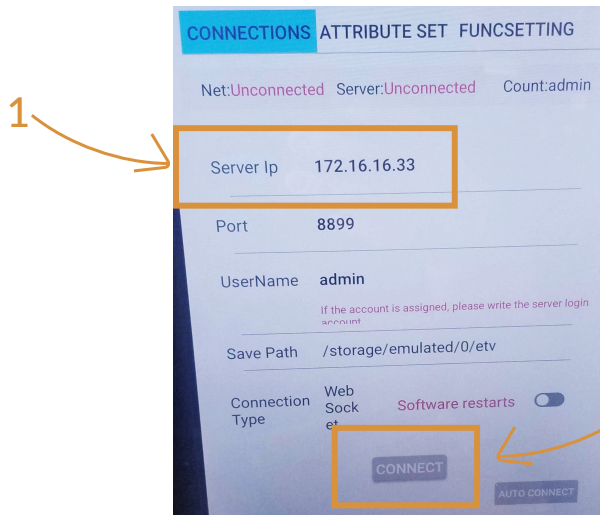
CONNECTIONS ATTRIBUTE SET FUNCSETTING

Net:Unconnected Server:Unconnected Count:admin

1

Server Ip 172.16.16.33

Port 8899

UserName admin

If the account is assigned, please write the server login account

Save Path /storage/emulated/0/etv

Connection Type Web Socket

Software restarts

CONNECT

AUTO CONNECT